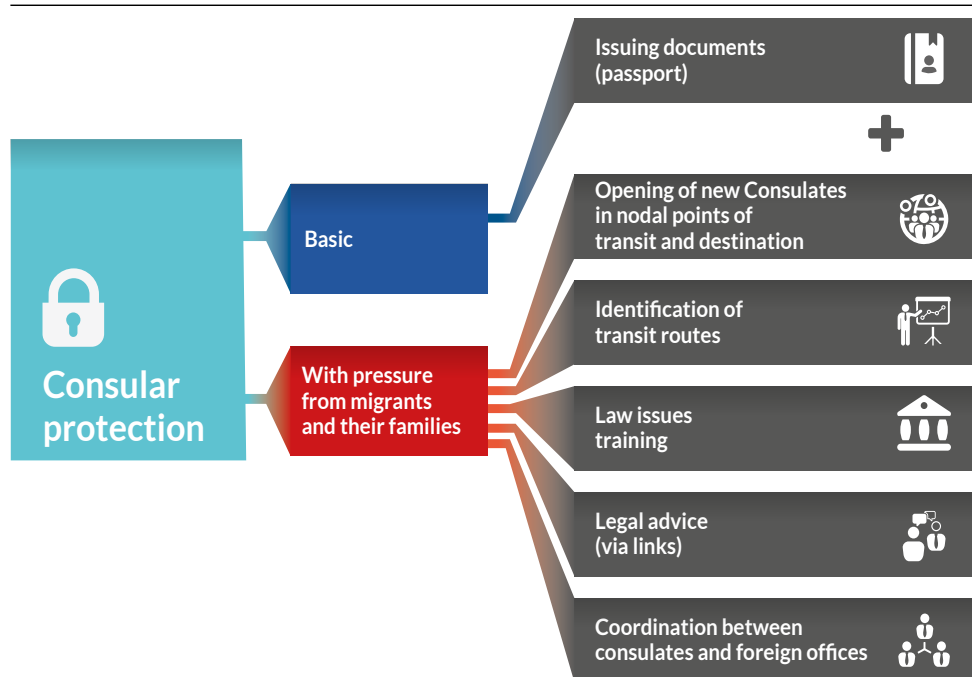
Consular protection

Basic

With pressure from migrants and their families

Issuing documents (passport)

+

Opening of new Consulates in nodal points of transit and destination

Identification of transit routes

Law issues training

Legal advice (via links)

Coordination between consulates and foreign offices